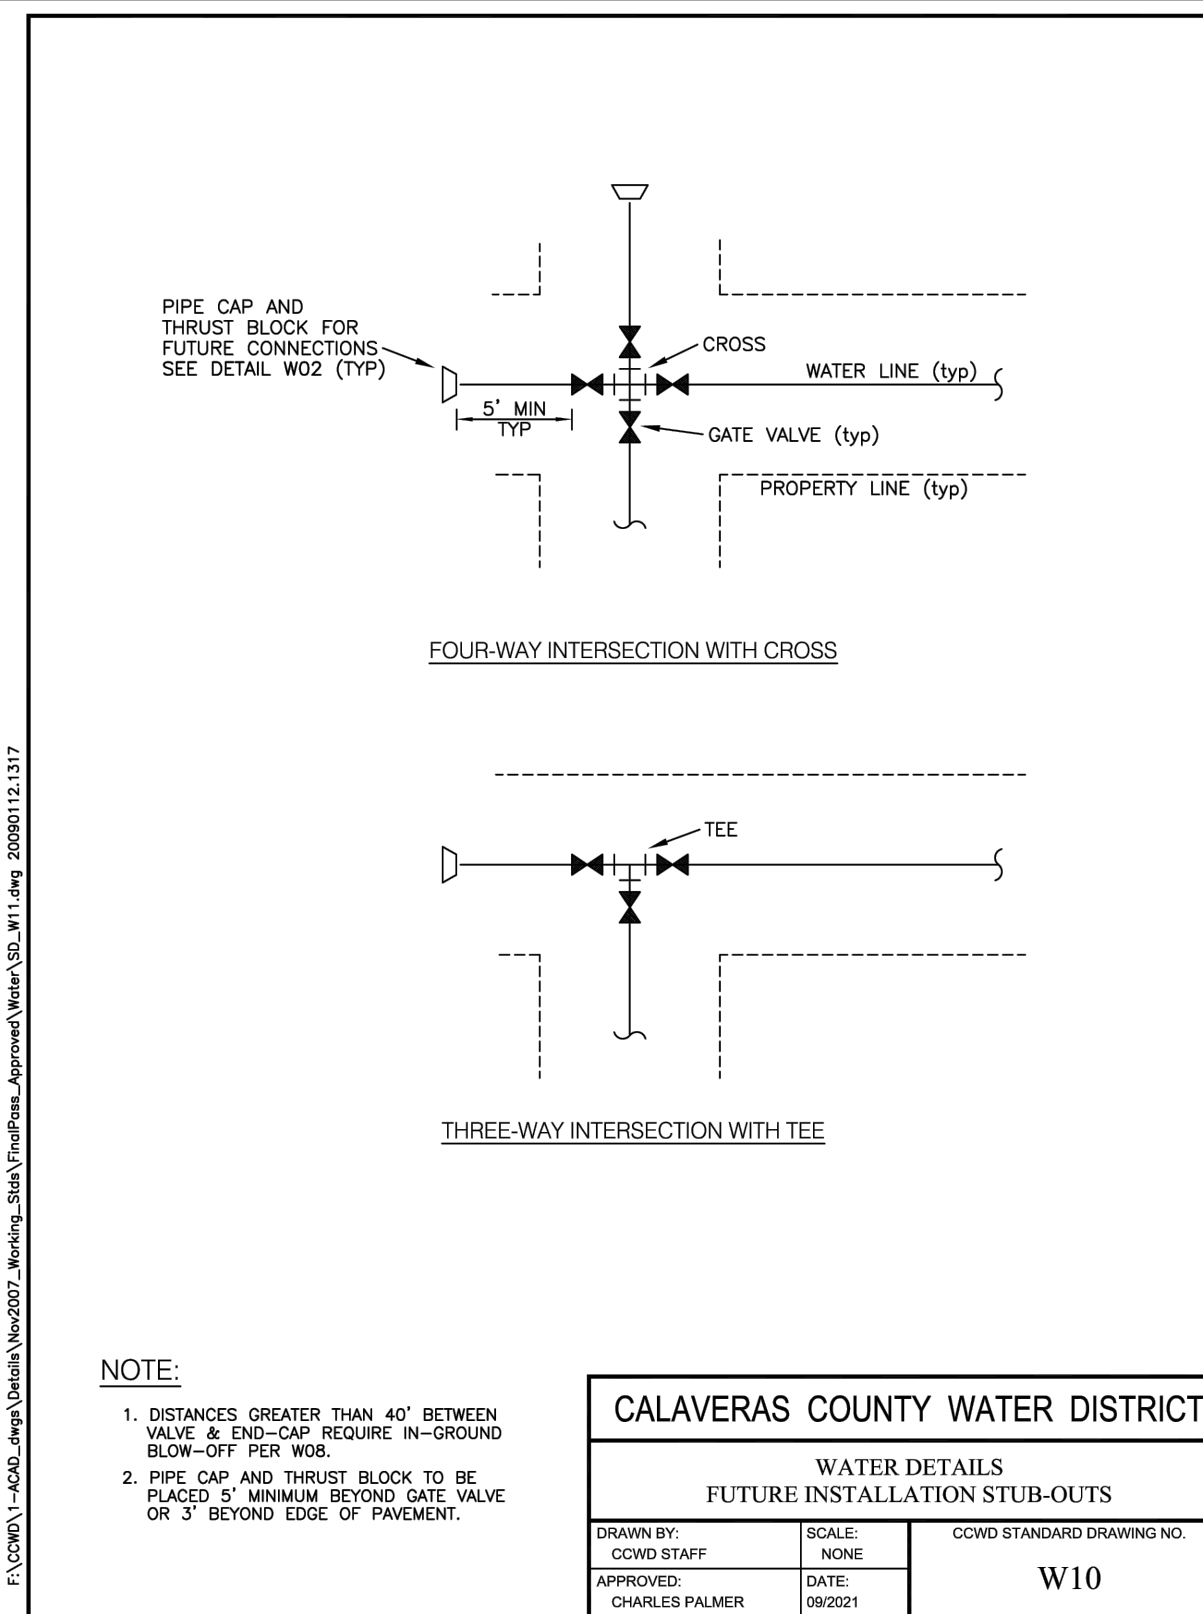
PIPE CAP AND THRUST BLOCK FOR FUTURE CONNECTIONS SEE DETAIL W02 (TYP)

CROSS

WATER LINE (typ)

5' MIN TYP

GATE VALVE (typ)

PROPERTY LINE (typ)

FOUR-WAY INTERSECTION WITH CROSS

TEE

THREE-WAY INTERSECTION WITH TEE

F:\CCWD\1-ACAD_dwgs\Details\Nov2007_Working_Stds\FinalPass_Approved\Water\SD_W11.dwg 20090112.1317

NOTE:

1. DISTANCES GREATER THAN 40' BETWEEN VALVE & END-CAP REQUIRE IN-GROUND BLOW-OFF PER W08.

2. PIPE CAP AND THRUST BLOCK TO BE PLACED 5' MINIMUM BEYOND GATE VALVE OR 3' BEYOND EDGE OF PAVEMENT.

CALAVERAS COUNTY WATER DISTRICT

WATER DETAILS
FUTURE INSTALLATION STUB-OUTS

| DRAWN BY: CCWD STAFF | SCALE: NONE | CCWD STANDARD DRAWING NO. |
|---|---|---|
| APPROVED: CHARLES PALMER | DATE: 09/2021 | W10 |